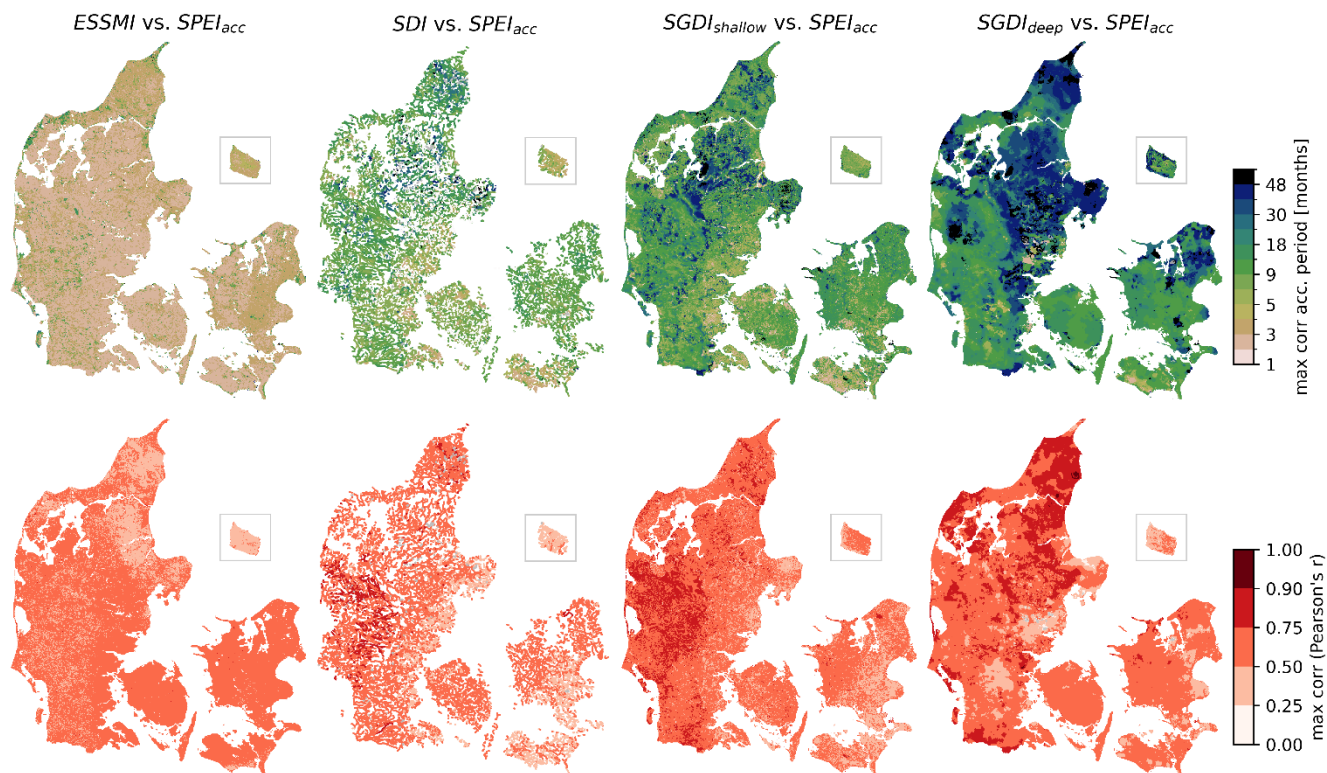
$ESSMI$ vs. $SPEI_{acc}$

$SDI$ vs. $SPEI_{acc}$

$SGDI_{shallow}$ vs. $SPEI_{acc}$

$SGDI_{deep}$ vs. $SPEI_{acc}$

48
30
18
9
5
3
1
max corr acc. period [months]

1.00
0.90
0.75
0.50
0.25
0.00
max corr (Pearson's r)